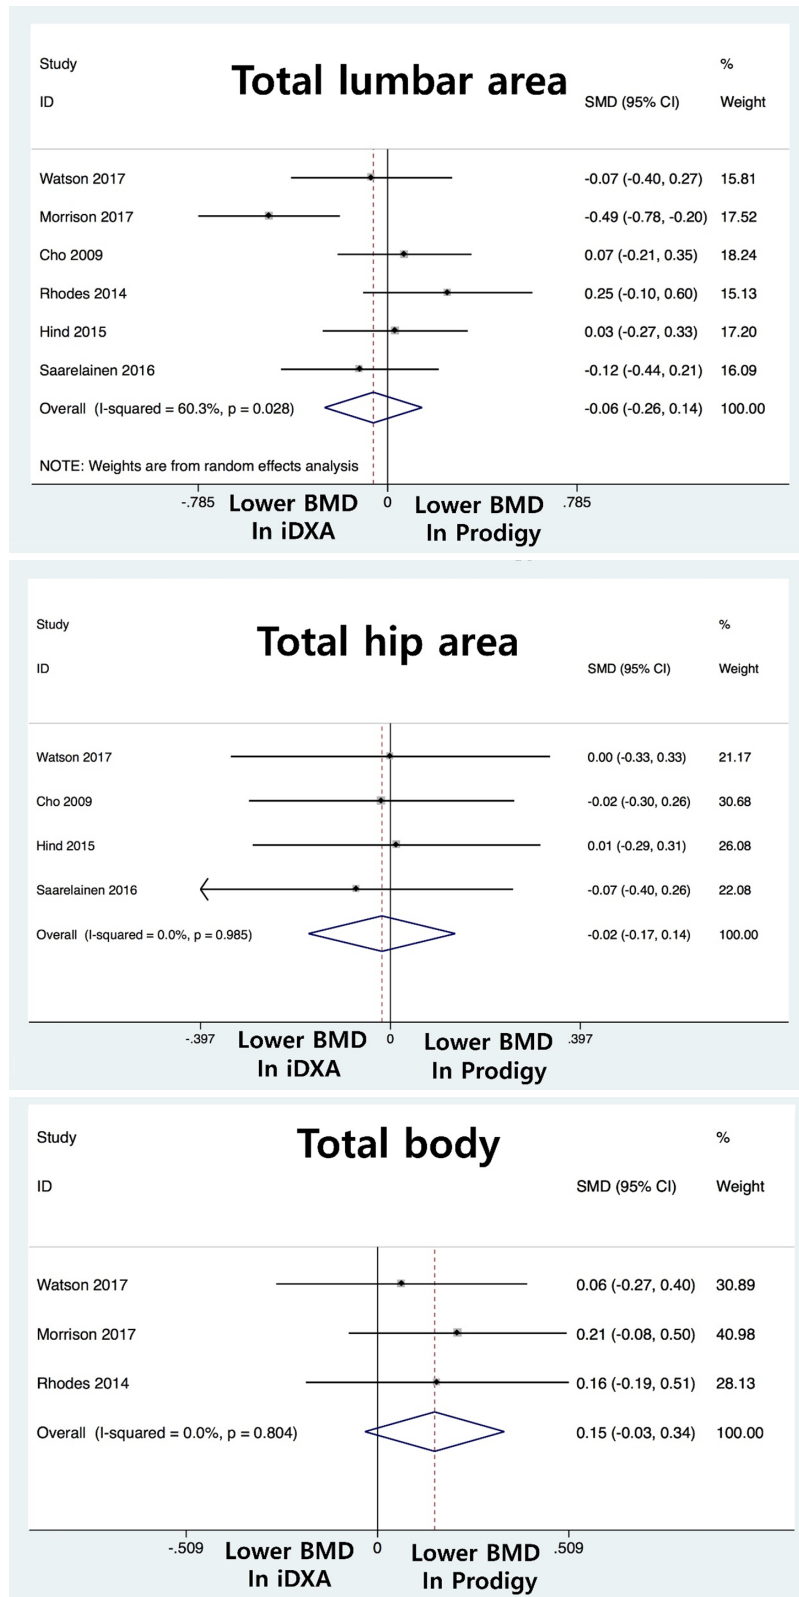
Total lumbar area

| Study ID | SMD (95% CI) | % Weight |
|---|---|---|
| Watson 2017 | -0.07 (-0.40, 0.27) | 15.81 |
| Morrison 2017 | -0.49 (-0.78, -0.20) | 17.52 |
| Cho 2009 | 0.07 (-0.21, 0.35) | 18.24 |
| Rhodes 2014 | 0.25 (-0.10, 0.60) | 15.13 |
| Hind 2015 | 0.03 (-0.27, 0.33) | 17.20 |
| Saarelainen 2016 | -0.12 (-0.44, 0.21) | 16.09 |
| Overall (I-squared = 60.3%, p = 0.028) | -0.06 (-0.26, 0.14) | 100.00 |

NOTE: Weights are from random effects analysis

-.785 Lower BMD In iDXA 0 Lower BMD In Prodigy .785

Total hip area

| Study ID | SMD (95% CI) | % Weight |
|---|---|---|
| Watson 2017 | 0.00 (-0.33, 0.33) | 21.17 |
| Cho 2009 | -0.02 (-0.30, 0.26) | 30.68 |
| Hind 2015 | 0.01 (-0.29, 0.31) | 26.08 |
| Saarelainen 2016 | -0.07 (-0.40, 0.26) | 22.08 |
| Overall (I-squared = 0.0%, p = 0.985) | -0.02 (-0.17, 0.14) | 100.00 |

-.397 Lower BMD In iDXA 0 Lower BMD In Prodigy .397

Total body

| Study ID | SMD (95% CI) | % Weight |
|---|---|---|
| Watson 2017 | 0.06 (-0.27, 0.40) | 30.89 |
| Morrison 2017 | 0.21 (-0.08, 0.50) | 40.98 |
| Rhodes 2014 | 0.16 (-0.19, 0.51) | 28.13 |
| Overall (I-squared = 0.0%, p = 0.804) | 0.15 (-0.03, 0.34) | 100.00 |

-.509 Lower BMD In iDXA 0 Lower BMD In Prodigy .509